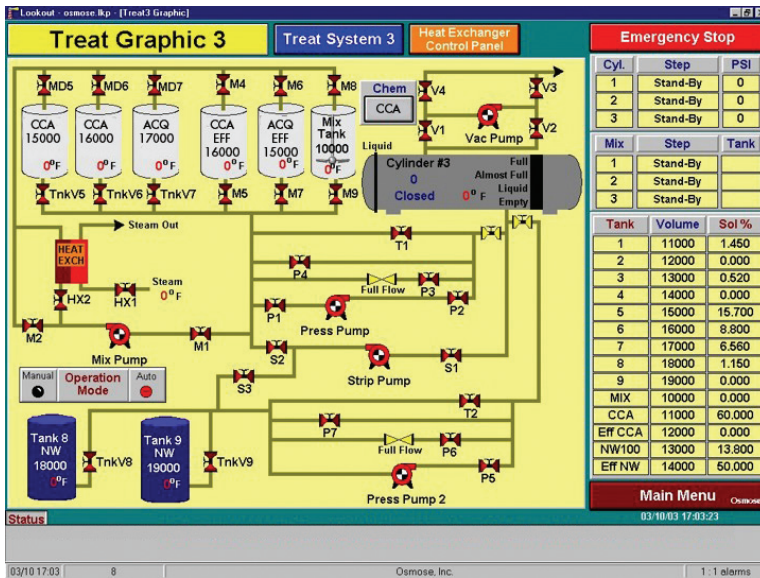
Lookout - osmose.lkp - [Treat3 Graphic]

Treat Graphic 3

Treat System 3

Heat Exchanger Control Panel

Emergency Stop

MD5 MD6 MD7 M4 M6 M8

Chem
CCA

V4 V3

CCA 15000 0°F

CCA 16000 0°F

ACQ 17000 0°F

CCA EFF 16000 0°F

ACQ EFF 15000 0°F

Mix Tank 10000 0°F

V1 Vac Pump V2

Liquid

Cylinder #3
0
Closed 0° F

Full
Almost Full
Liquid
Empty

TnkV5 TnkV6 TnkV7 M5 M7 M9

Steam Out

HEAT EXCH

T1

HX2 HX1

Steam 0°F

P4

Full Flow P3

P2

P1

Press Pump

M2

M1

Mix Pump

S2

Manual Operation Mode Auto

Strip Pump

S1

S3

T2

P7

Tank 8 NW 18000 0°F

TnkV8

Tank 9 NW 19000 0°F

TnkV9

Full Flow P6

P5

Press Pump 2

| Cyl. | Step | PSI |
|---|---|---|
| 1 | Stand-By | 0 |
| 2 | Stand-By | 0 |
| 3 | Stand-By | 0 |

| Mix | Step | Tank |
|---|---|---|
| 1 | Stand-By | |
| 2 | Stand-By | |
| 3 | Stand-By | |

| Tank | Volume | Sol % |
|---|---|---|
| 1 | 11000 | 1.450 |
| 2 | 12000 | 0.000 |
| 3 | 13000 | 0.520 |
| 4 | 14000 | 0.000 |
| 5 | 15000 | 15.700 |
| 6 | 16000 | 8.800 |
| 7 | 17000 | 6.560 |
| 8 | 18000 | 1.150 |
| 9 | 19000 | 0.000 |
| MIX | 10000 | 0.000 |
| CCA | 11000 | 60.000 |
| Eff CCA | 12000 | 0.000 |
| NW100 | 13000 | 13.800 |
| Eff NW | 14000 | 50.000 |

Main Menu Osmose

03/10/03 17:03:23

Status

03/10 17:03 8 Osmose, Inc. 1 : 1 alarms